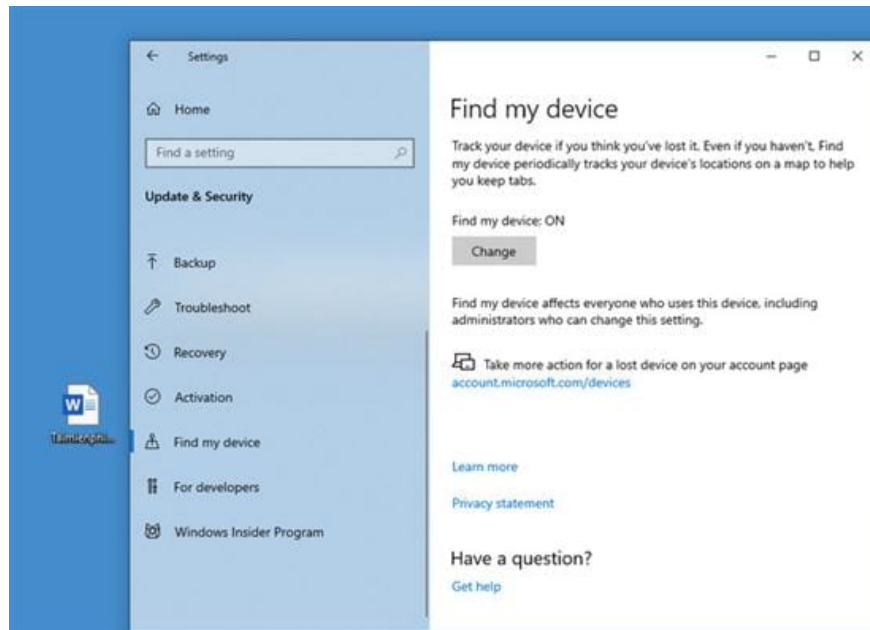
Settings

Home

Find a setting

Update & Security

Backup

Troubleshoot

Recovery

Activation

Find my device

For developers

Windows Insider Program

Taimienphi...

Find my device

Track your device if you think you've lost it. Even if you haven't, Find my device periodically tracks your device's locations on a map to help you keep tabs.

Find my device: ON

Change

Find my device affects everyone who uses this device, including administrators who can change this setting.

Take more action for a lost device on your account page
account.microsoft.com/devices

Learn more

Privacy statement

Have a question?

Get help